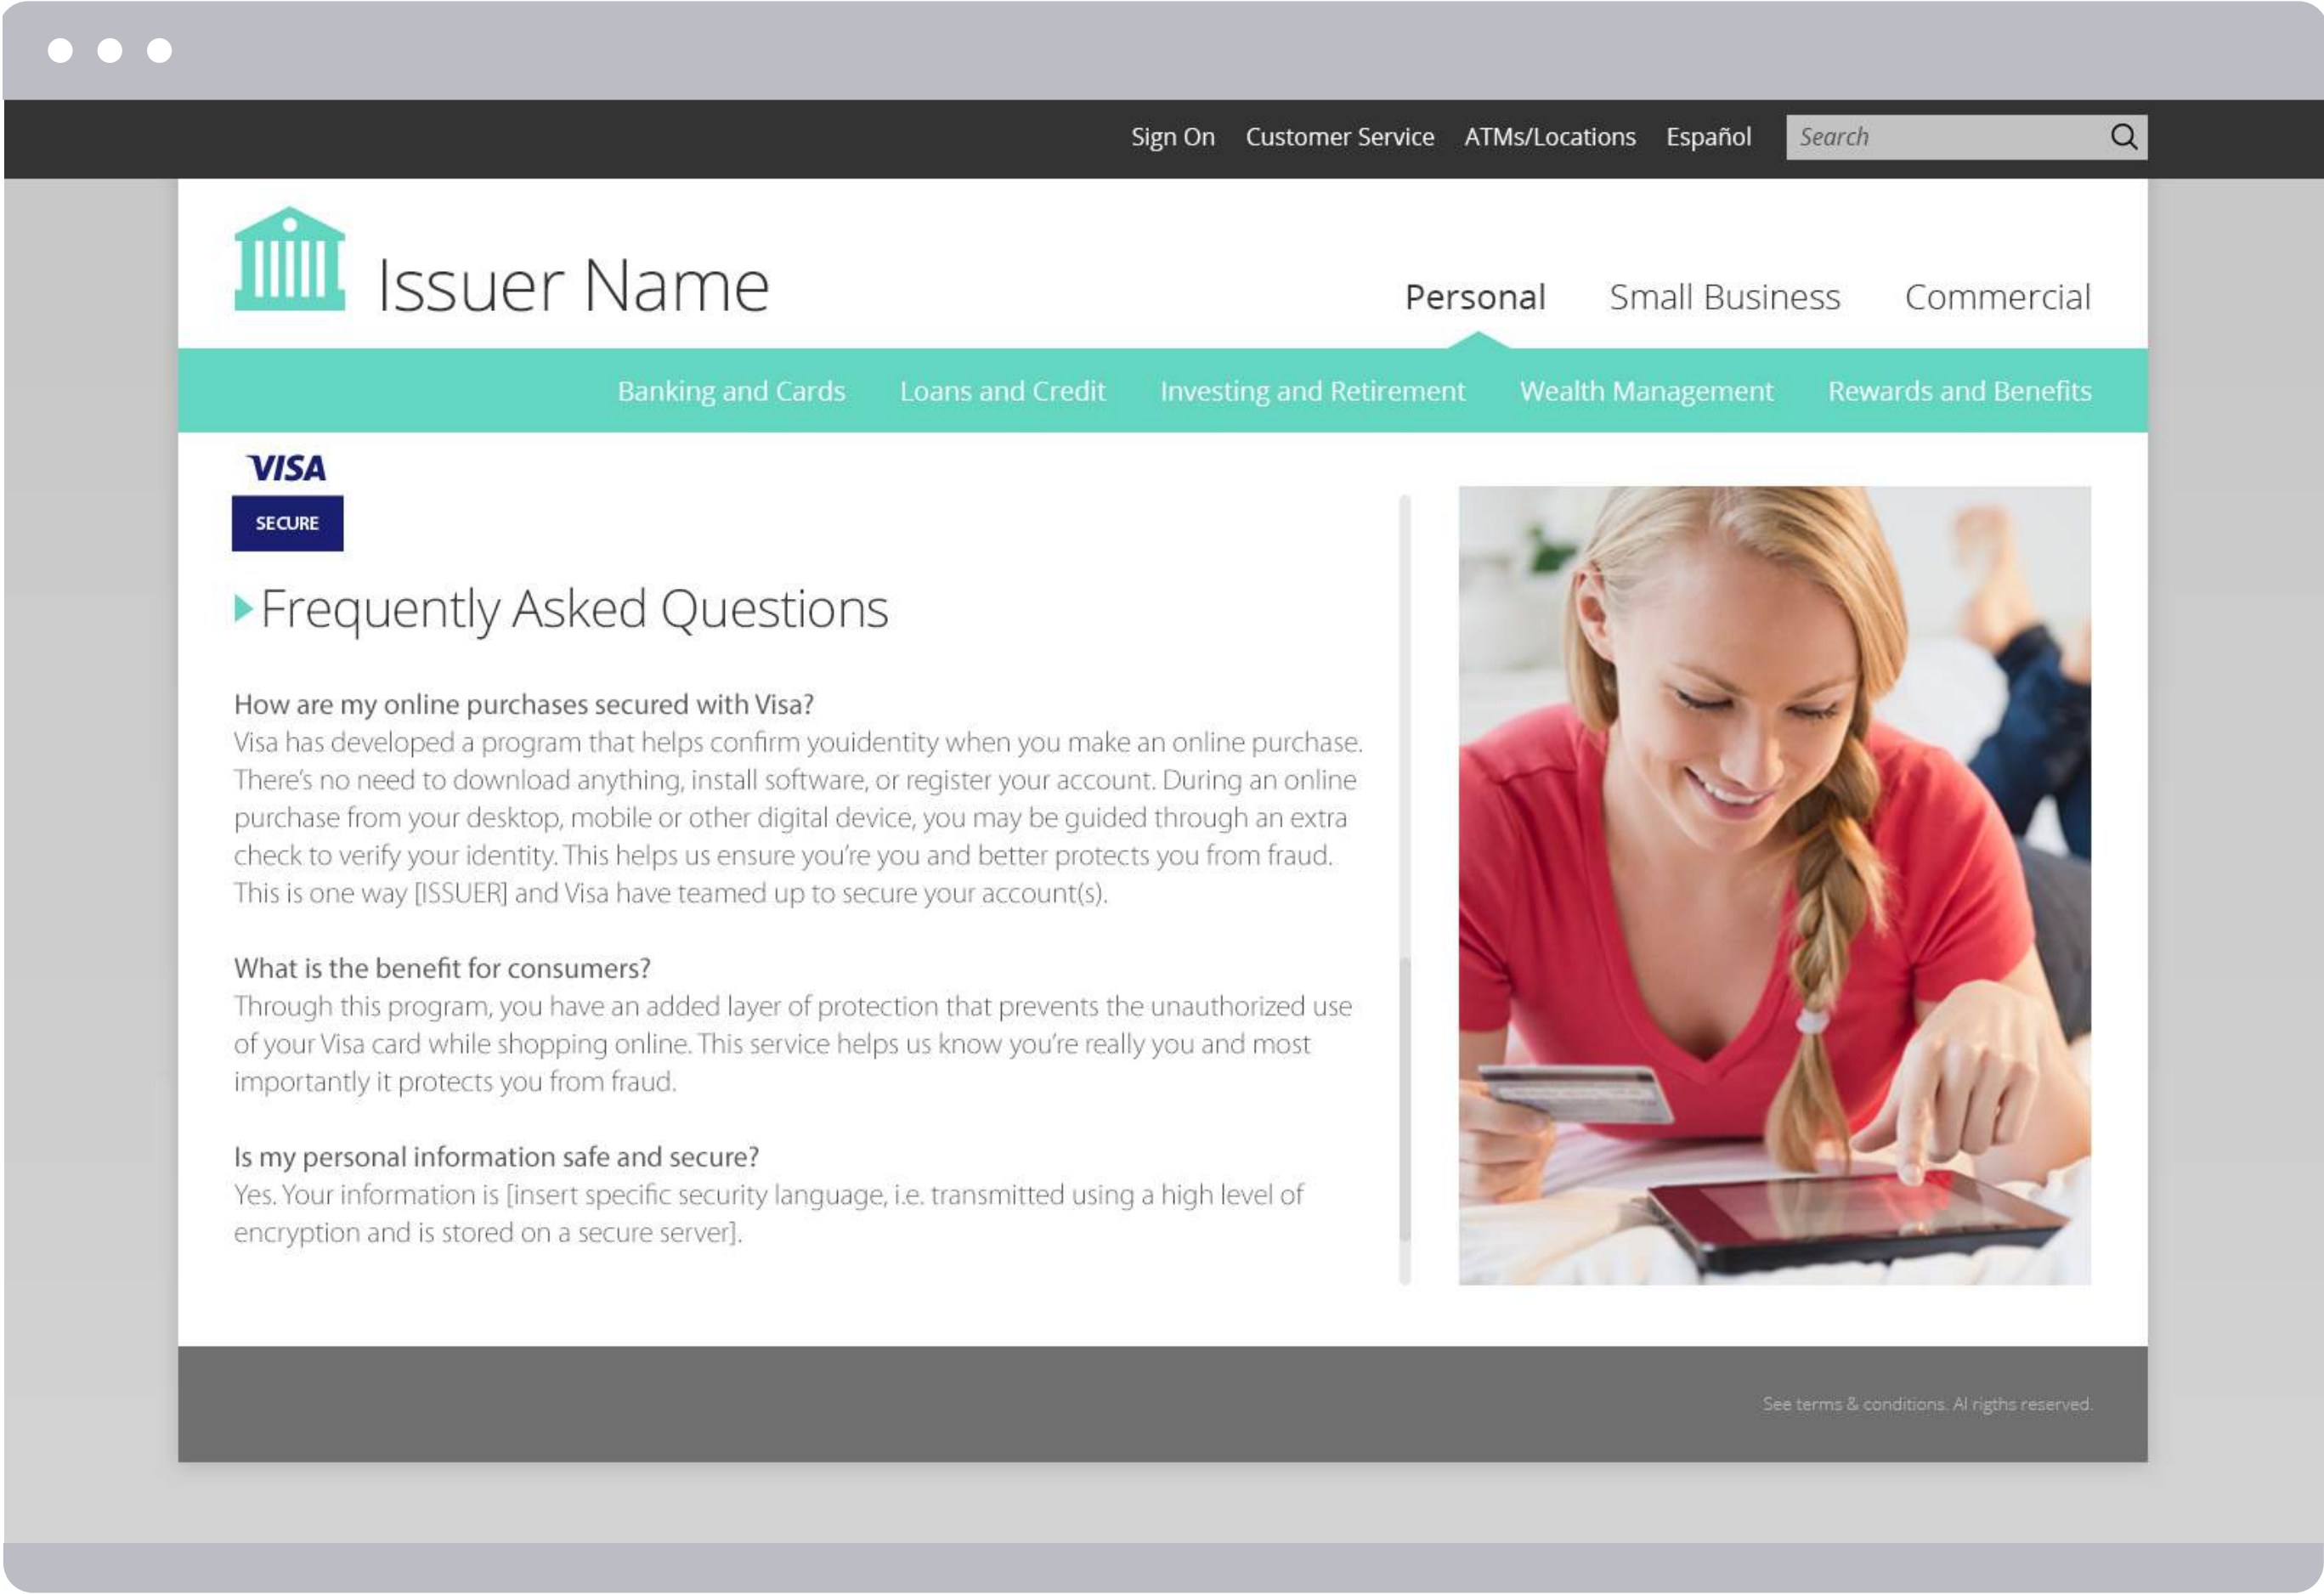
Sign On Customer Service ATMs/Locations Español Search

Issuer Name

Personal Small Business Commercial

Banking and Cards Loans and Credit Investing and Retirement Wealth Management Rewards and Benefits

VISA
SECURE

Frequently Asked Questions

How are my online purchases secured with Visa?
Visa has developed a program that helps confirm youidentity when you make an online purchase. There's no need to download anything, install software, or register your account. During an online purchase from your desktop, mobile or other digital device, you may be guided through an extra check to verify your identity. This helps us ensure you're you and better protects you from fraud. This is one way [ISSUER] and Visa have teamed up to secure your account(s).

What is the benefit for consumers?
Through this program, you have an added layer of protection that prevents the unauthorized use of your Visa card while shopping online. This service helps us know you're really you and most importantly it protects you from fraud.

Is my personal information safe and secure?
Yes. Your information is [insert specific security language, i.e. transmitted using a high level of encryption and is stored on a secure server].

See terms & conditions. Al rigths reserved.